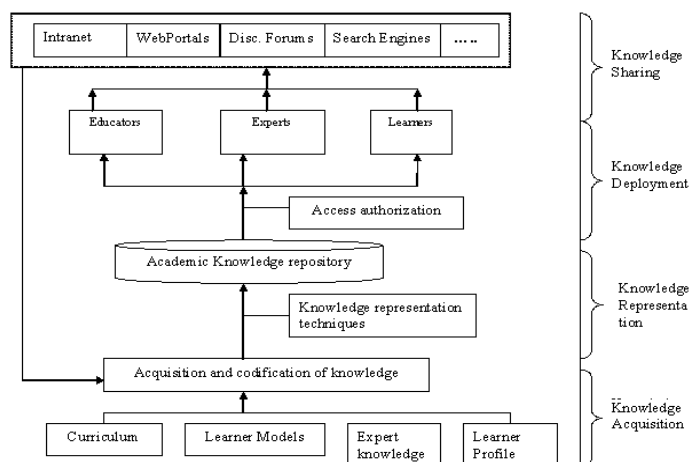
Intranet
WebPortals
Disc. Forums
Search Engines
.....

Knowledge Sharing

Educators
Experts
Learners

Knowledge Deployment

Access authorization

Academic Knowledge repository

Knowledge representation techniques

Knowledge Representation

Acquisition and codification of knowledge

Knowledge Acquisition

Curriculum
Learner Models
Expert knowledge
Learner Profile